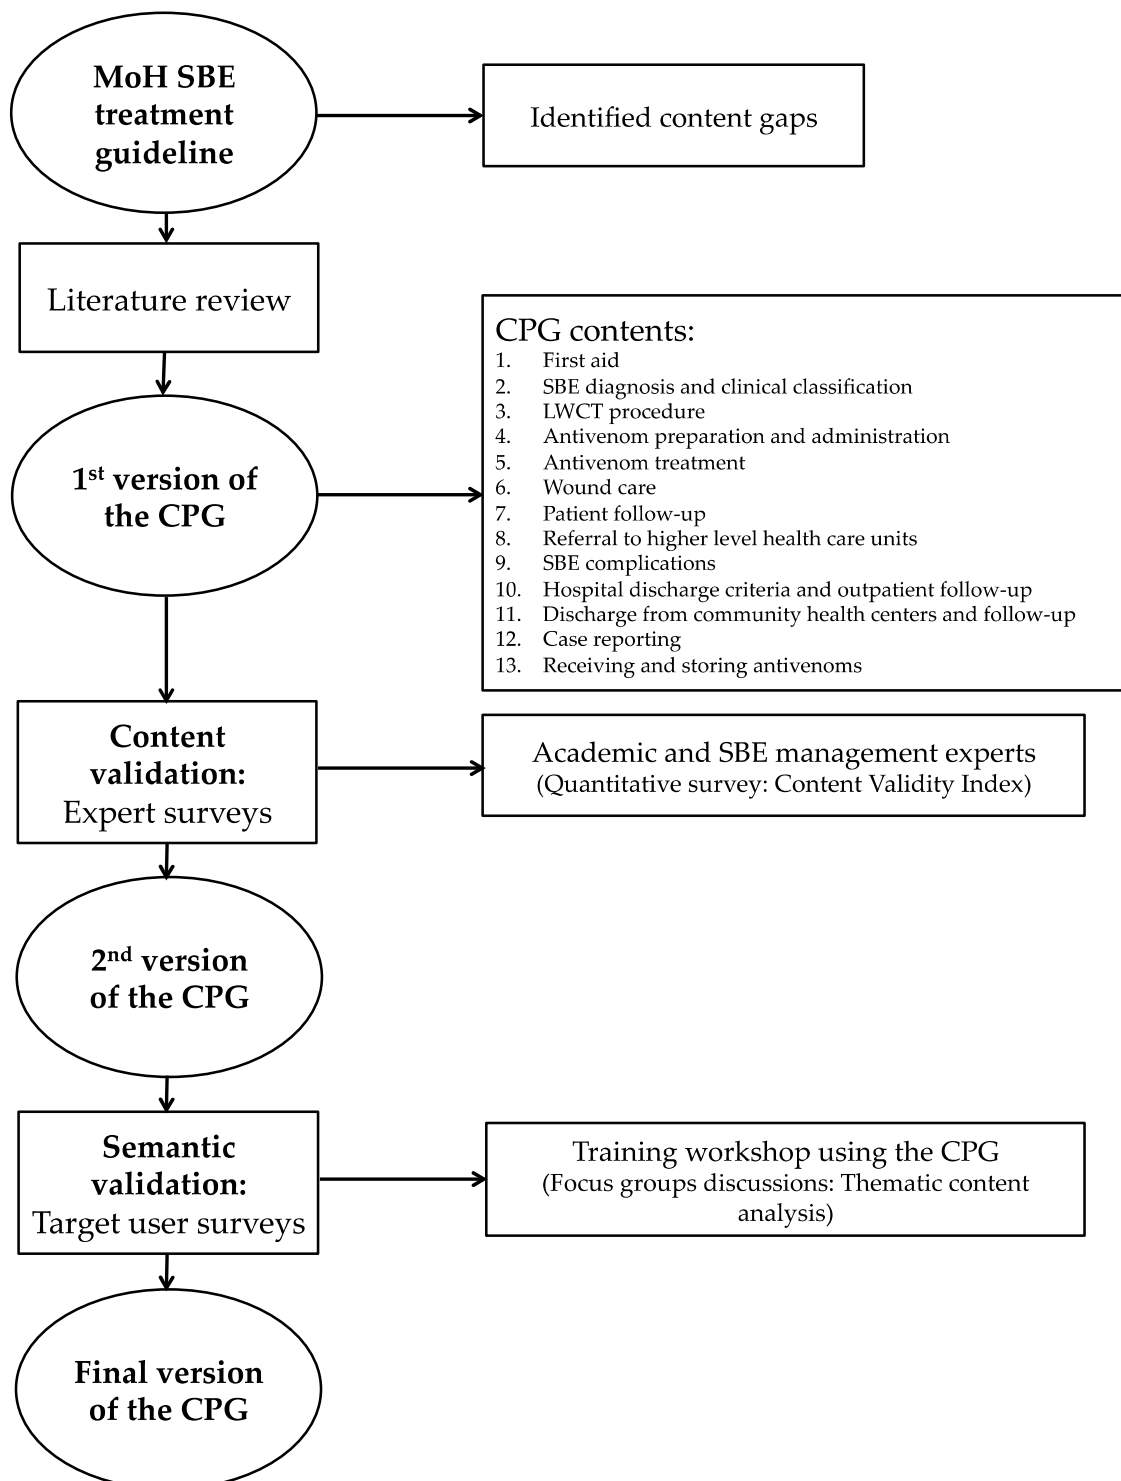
MoH SBE treatment guideline

Identified content gaps

Literature review

CPG contents:
1. First aid
2. SBE diagnosis and clinical classification
3. LWCT procedure
4. Antivenom preparation and administration
5. Antivenom treatment
6. Wound care
7. Patient follow-up
8. Referral to higher level health care units
9. SBE complications
10. Hospital discharge criteria and outpatient follow-up
11. Discharge from community health centers and follow-up
12. Case reporting
13. Receiving and storing antivenoms

1$^{st}$ version of the CPG

Content validation: Expert surveys

Academic and SBE management experts
(Quantitative survey: Content Validity Index)

2$^{nd}$ version of the CPG

Semantic validation: Target user surveys

Training workshop using the CPG
(Focus groups discussions: Thematic content analysis)

Final version of the CPG